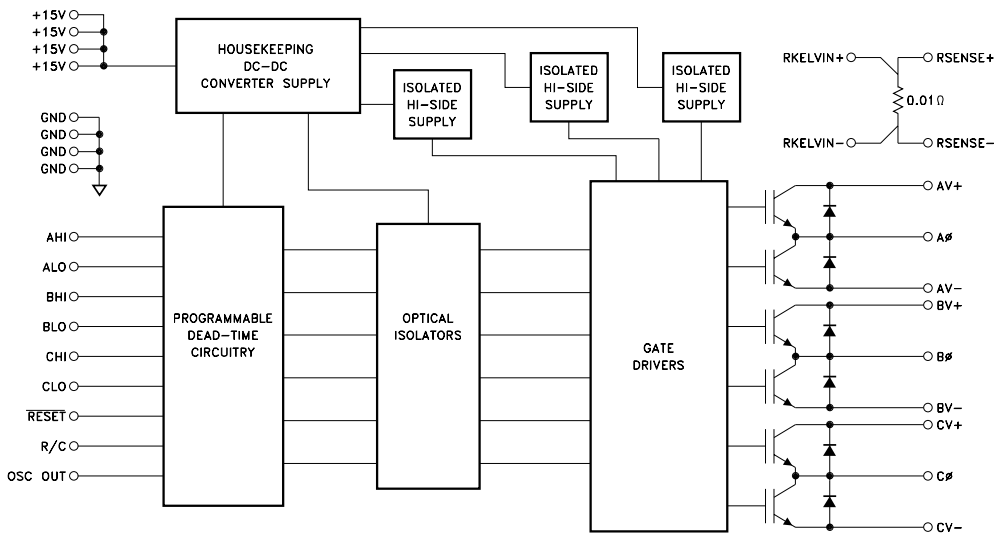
+15V
+15V
+15V
+15V

HOUSEKEEPING
DC–DC
CONVERTER SUPPLY

ISOLATED
HI–SIDE
SUPPLY

ISOLATED
HI–SIDE
SUPPLY

ISOLATED
HI–SIDE
SUPPLY

RKELVIN+
RSENSE+
0.01Ω
RKELVIN–
RSENSE–

GND
GND
GND
GND

AHI
ALO
BHI
BLO
CHI
CLO
$\overline{\text{RESET}}$
R/C
OSC OUT

PROGRAMMABLE
DEAD–TIME
CIRCUITRY

OPTICAL
ISOLATORS

GATE
DRIVERS

AV+
Aø
AV–
BV+
Bø
BV–
CV+
Cø
CV–